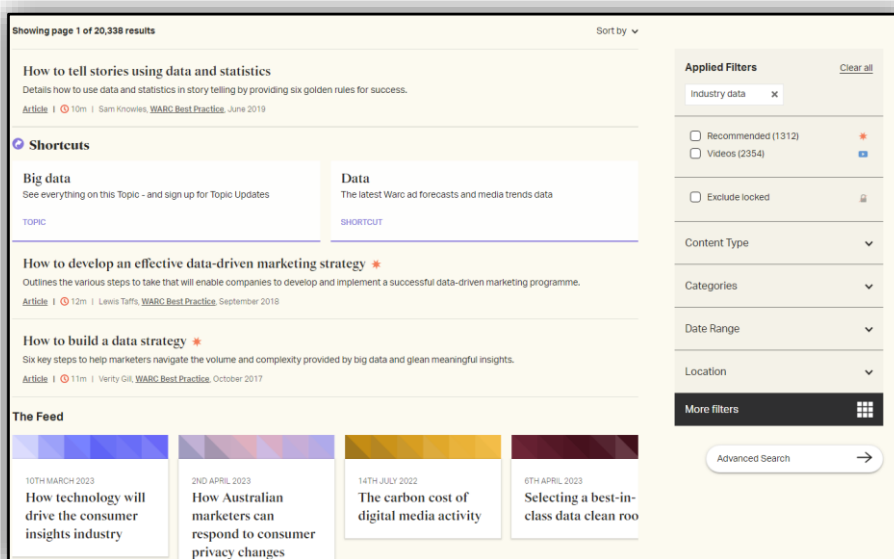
Showing page 1 of 20,338 results

Sort by

How to tell stories using data and statistics

Details how to use data and statistics in story telling by providing six golden rules for success.

Article | 10m | Sam Knowles, WARC Best Practice, June 2019

Shortcuts

Big data

See everything on this Topic - and sign up for Topic Updates

TOPIC

Data

The latest Warc ad forecasts and media trends data

SHORTCUT

How to develop an effective data-driven marketing strategy

Outlines the various steps to take that will enable companies to develop and implement a successful data-driven marketing programme.

Article | 12m | Lewis Taffs, WARC Best Practice, September 2018

How to build a data strategy

Six key steps to help marketers navigate the volume and complexity provided by big data and glean meaningful insights.

Article | 11m | Verity Gill, WARC Best Practice, October 2017

The Feed

10TH MARCH 2023

How technology will drive the consumer insights industry

2ND APRIL 2023

How Australian marketers can respond to consumer privacy changes

14TH JULY 2022

The carbon cost of digital media activity

6TH APRIL 2023

Selecting a best-in-class data clean roo

Applied Filters

Clear all

Industry data ×

Recommended (1312)

Videos (2354)

Exclude locked

Content Type

Categories

Date Range

Location

More filters

Advanced Search